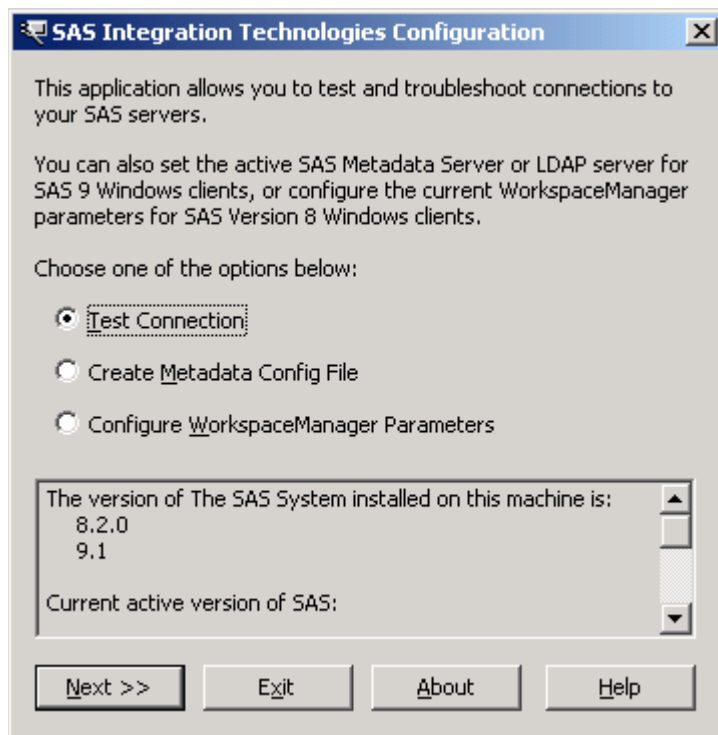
SAS Integration Technologies Configuration

This application allows you to test and troubleshoot connections to your SAS servers.

You can also set the active SAS Metadata Server or LDAP server for SAS 9 Windows clients, or configure the current WorkspaceManager parameters for SAS Version 8 Windows clients.

Choose one of the options below:

Test Connection

Create Metadata Config File

Configure WorkspaceManager Parameters

The version of The SAS System installed on this machine is:
8.2.0
9.1

Current active version of SAS:

Next >>
Exit
About
Help